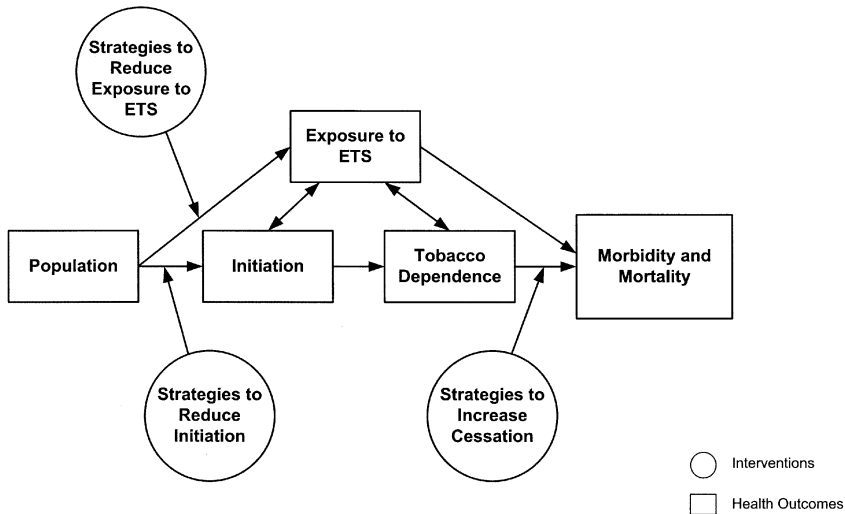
Strategies to Reduce Exposure to ETS

Exposure to ETS

Population

Initiation

Tobacco Dependence

Morbidity and Mortality

Strategies to Reduce Initiation

Strategies to Increase Cessation

Interventions

Health Outcomes